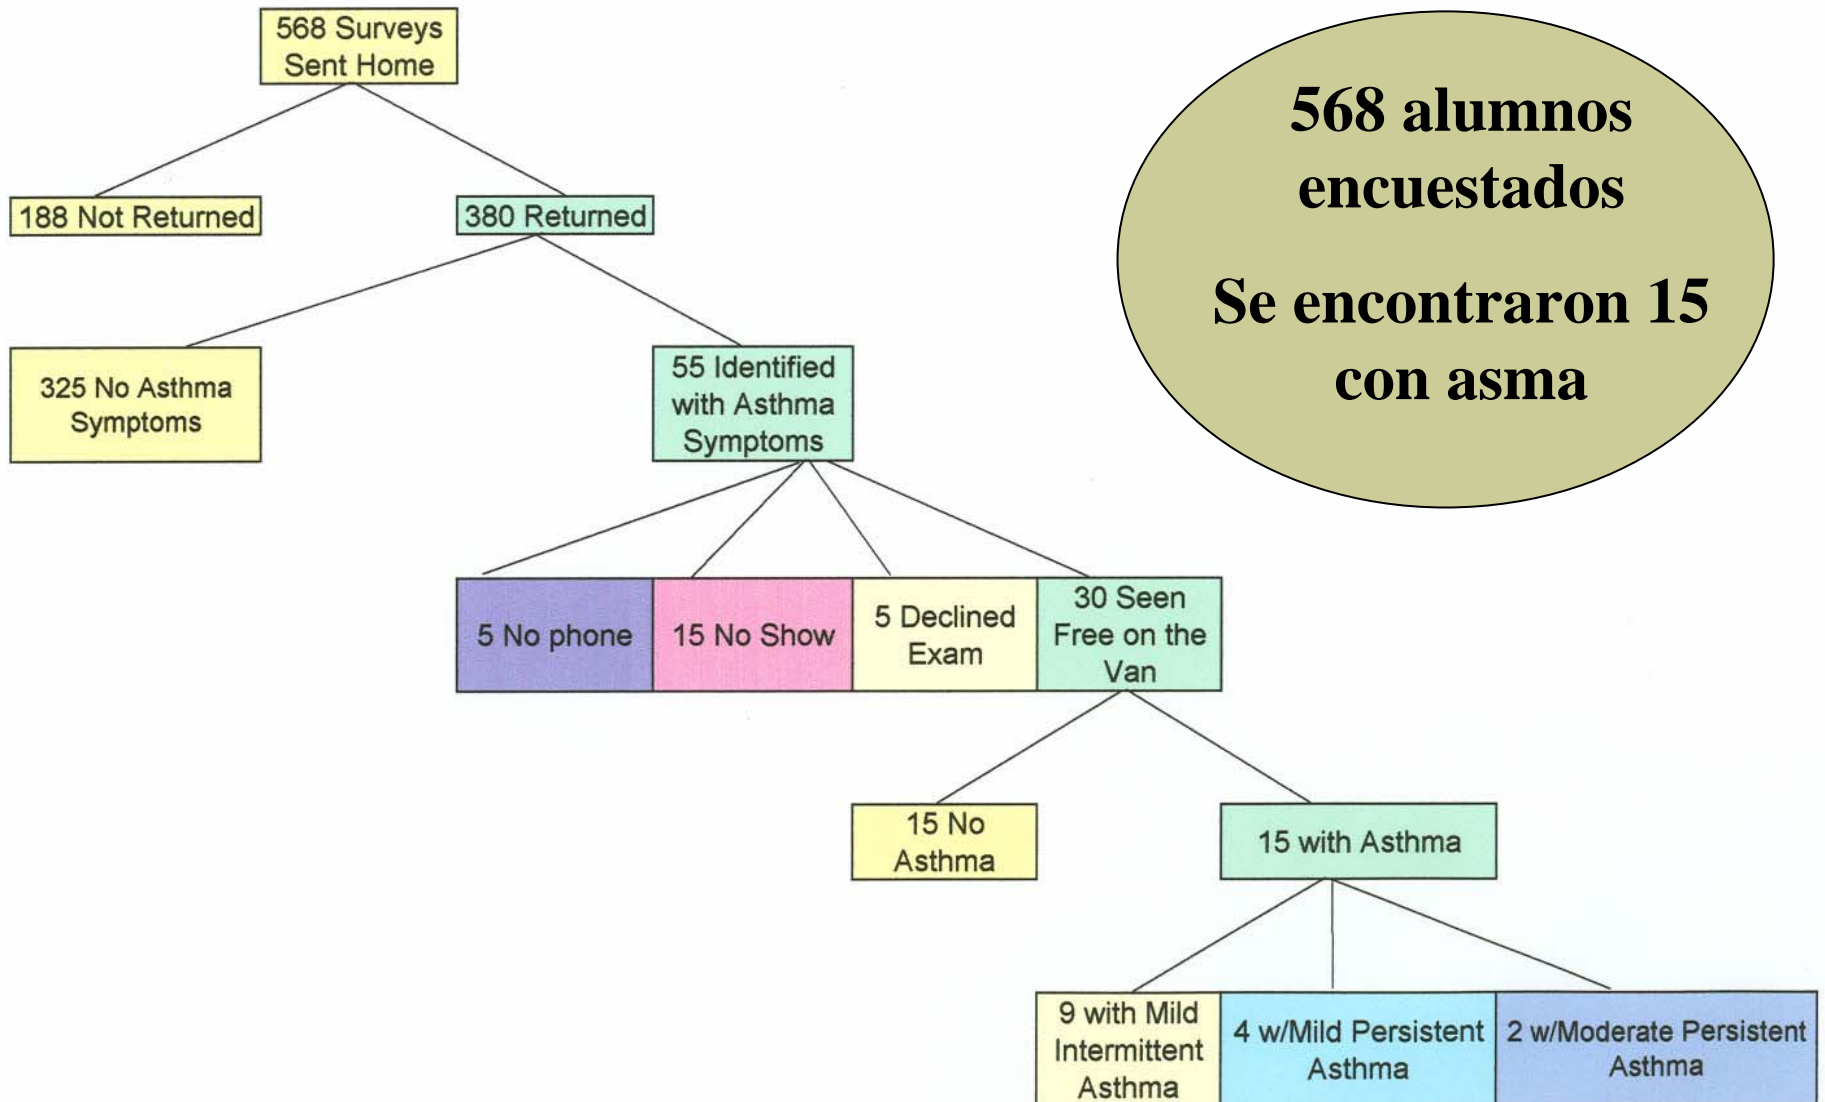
568 Surveys Sent Home

188 Not Returned

380 Returned

325 No Asthma Symptoms

55 Identified with Asthma Symptoms

5 No phone

15 No Show

5 Declined Exam

30 Seen Free on the Van

15 No Asthma

15 with Asthma

9 with Mild Intermittent Asthma

4 w/Mild Persistent Asthma

2 w/Moderate Persistent Asthma

568 alumnos encuestados

Se encontraron 15 con asma